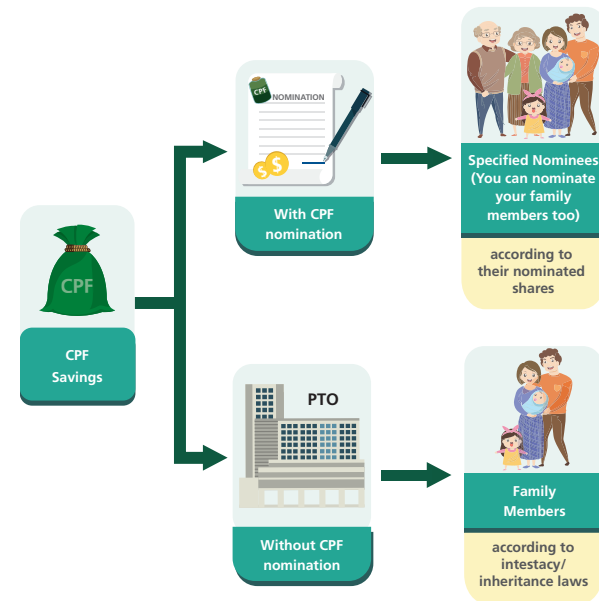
CPF

CPF Savings

CPF

NOMINATION

With CPF nomination

Specified Nominees (You can nominate your family members too)

according to their nominated shares

PTO

Without CPF nomination

Family Members

according to intestacy/ inheritance laws